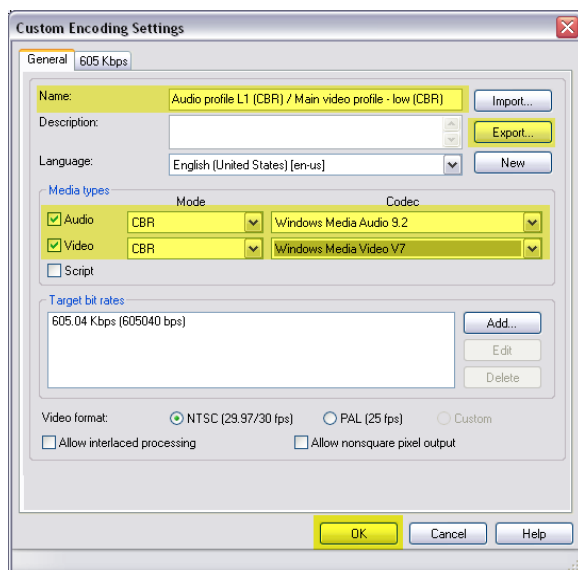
Custom Encoding Settings

General | 605 Kbps

Name: Audio profile L1 (CBR) / Main video profile - low (CBR)
Import...

Description:
Export...

Language: English (United States) [en-us]
New

Media types
Mode | Codec
Audio CBR Windows Media Audio 9.2
Video CBR Windows Media Video V7
Script

Target bit rates
605.04 Kbps (605040 bps)
Add...
Edit
Delete

Video format: NTSC (29.97/30 fps) PAL (25 fps) Custom
Allow interlaced processing
Allow nonsquare pixel output

OK Cancel Help